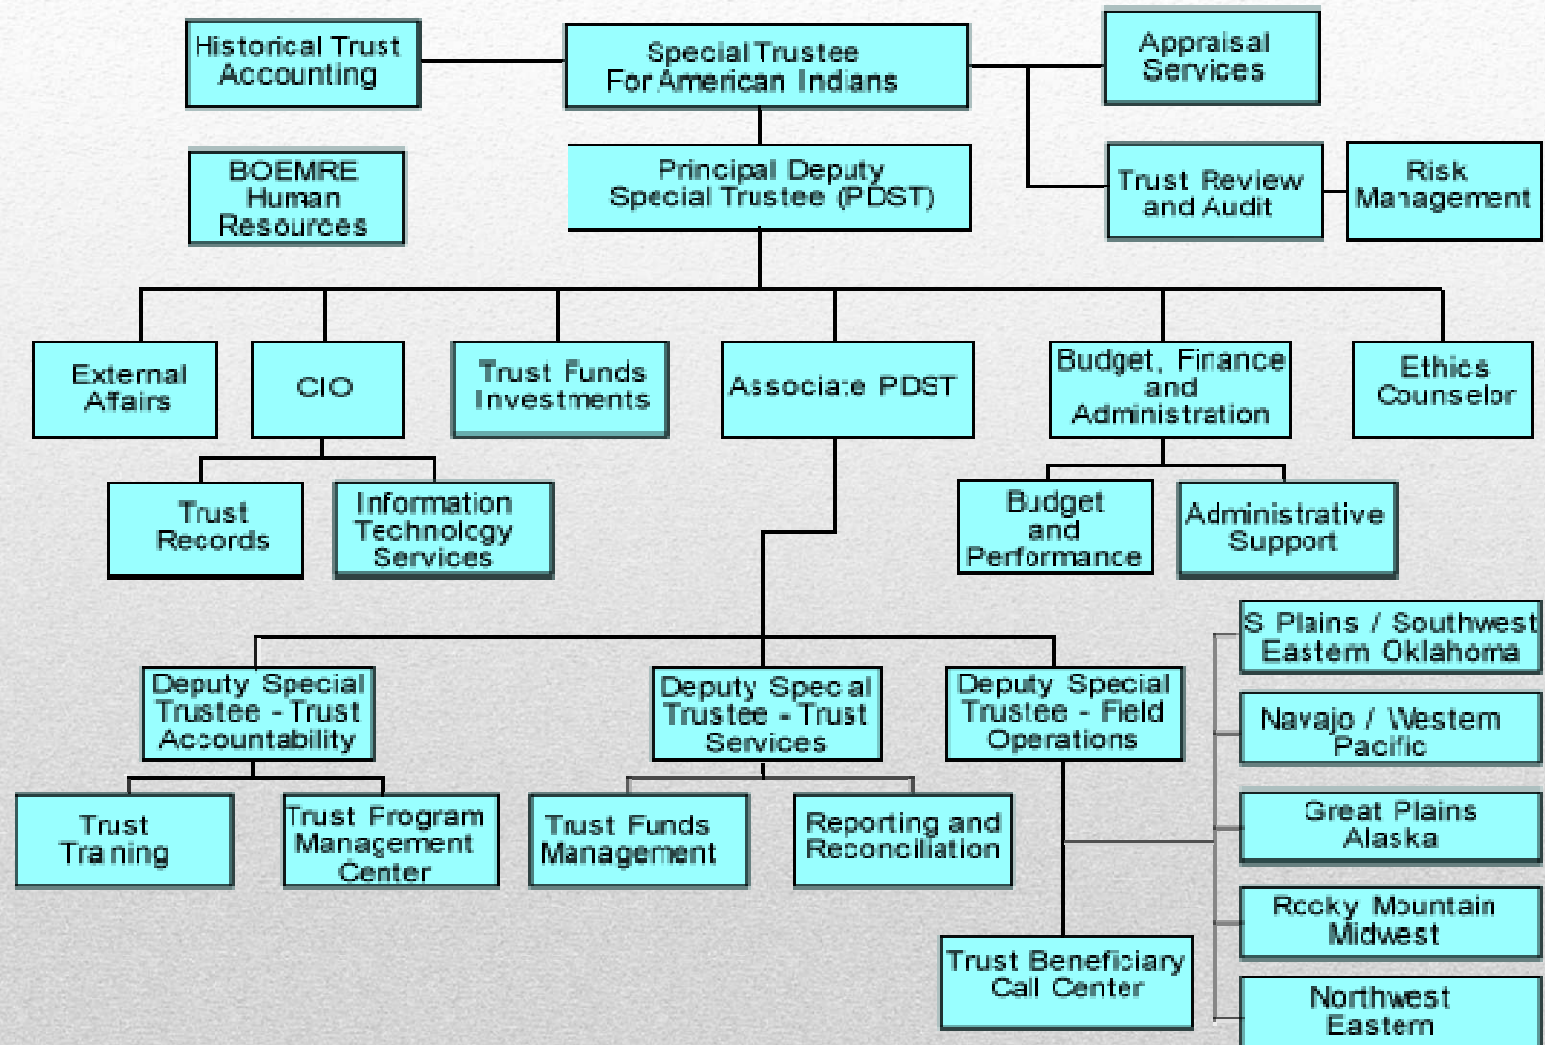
Historical Trust Accounting

Special Trustee For American Indians

Appraisal Services

BOEMRE Human Resources

Principal Deputy Special Trustee (PDST)

Trust Review and Audit

Risk Management

External Affairs

CIO

Trust Funds Investments

Associate PDST

Budget, Finance and Administration

Ethics Counselor

Trust Records

Information Technology Services

Budget and Performance

Administrative Support

S Plains / Southwest Eastern Oklahoma

Deputy Special Trustee - Trust Accountability

Deputy Special Trustee - Trust Services

Deputy Special Trustee - Field Operations

Navajo / Western Pacific

Trust Training

Trust Program Management Center

Trust Funds Management

Reporting and Reconciliation

Great Plains Alaska

Rocky Mountain Midwest

Trust Beneficiary Call Center

Northwest Eastern